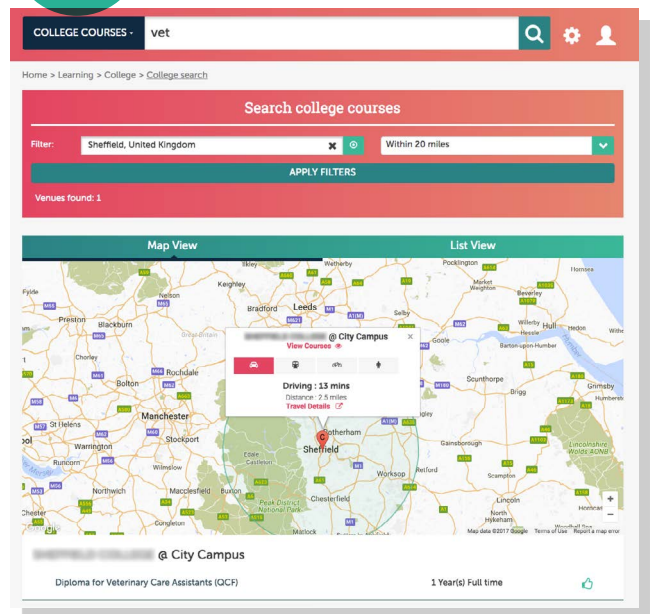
COLLEGE COURSES - vet

Home > Learning > College > College search

Search college courses

Filter: Sheffield, United Kingdom

Within 20 miles

APPLY FILTERS

Venues found: 1

Map View

List View

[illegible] @ City Campus

View Courses

Driving : 13 mins

Distance : 2.5 miles

Travel Details

Ilkley, Wetherby, Pocklington, Keighley, Fylde, Nelson, Bradford, Leeds, Market Weighton, Beverley, Hornsea, Preston, Blackburn, Selby, Willerby, Hull, Hedon, Withernsea, Goole, Chorley, Rochdale, Barton-upon-Humber, Bolton, Scunthorpe, Grimsby, Brigg, St Helens, Manchester, Warrington, Stockport, Rotherham, Sheffield, Gainsborough, Runcorn, Wilmslow, Edale, Castleton, Worksop, Lincolnshire Wolds AONB, Northwich, Macclesfield, Buxton, Chesterfield, Lincoln, Peak District National Park, North Hykeham, Hessle, Humberston, Scampton, Woodhall Spa

Map data ©2017 Google Terms of Use Report a map error

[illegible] @ City Campus

Diploma for Veterinary Care Assistants (QCF)

1 Year(s) Full time